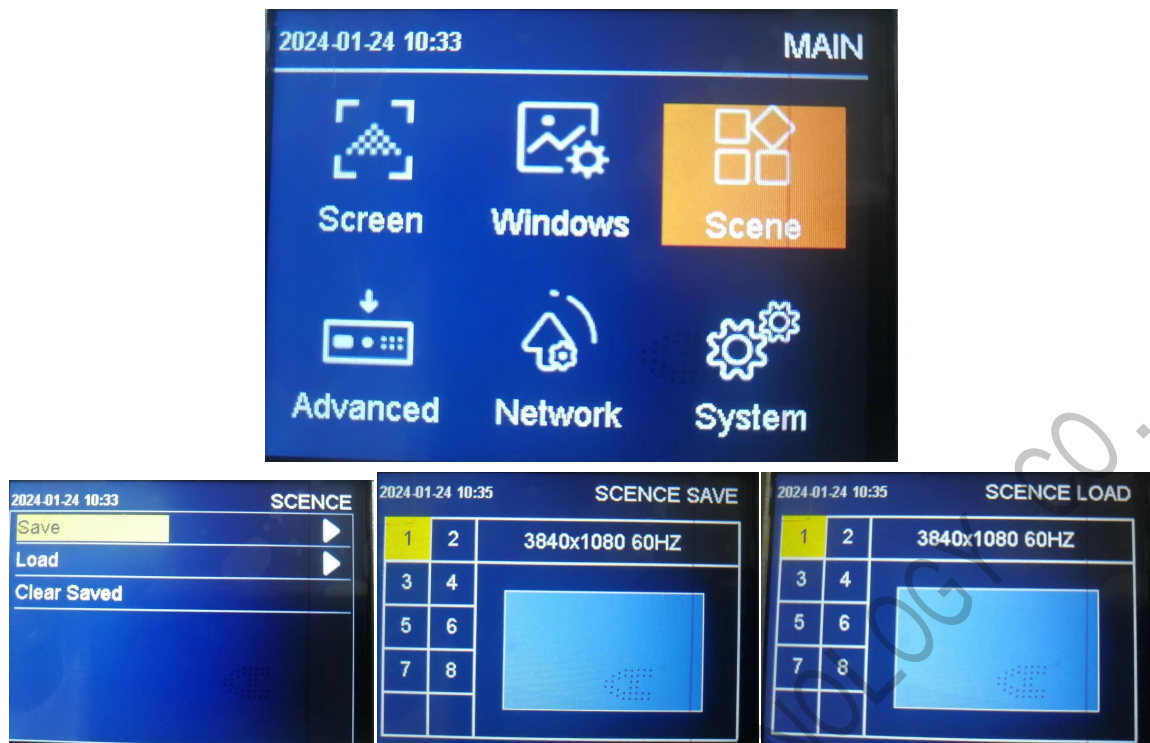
2024-01-24 10:33 MAIN

Screen
Windows
Scene
Advanced
Network
System

2024-01-24 10:33 SCENCE
Save
Load
Clear Saved

2024-01-24 10:35 SCENCE SAVE
1 2
3 4
5 6
7 8
3840x1080 60HZ

2024-01-24 10:35 SCENCE LOAD
1 2
3 4
5 6
7 8
3840x1080 60HZ

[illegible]OLOGY CO.